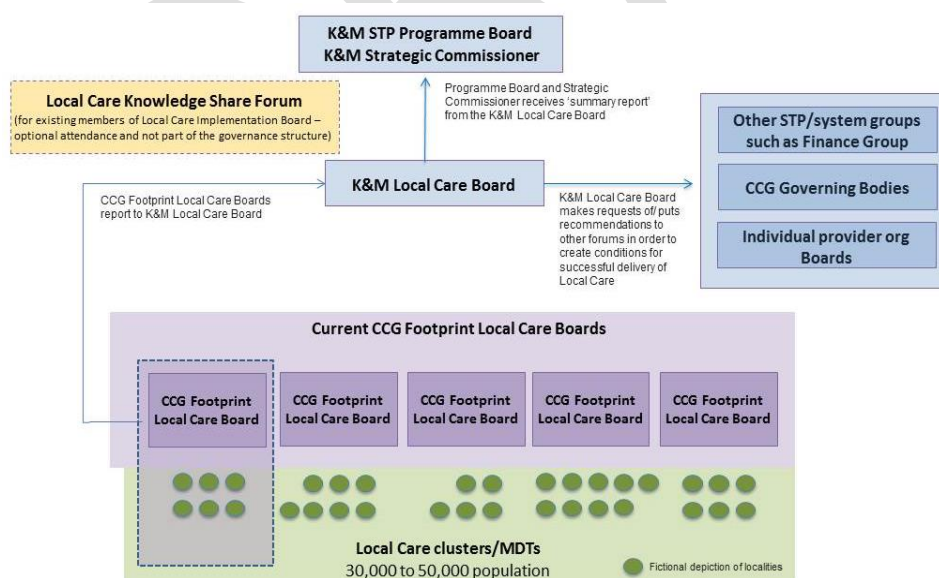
K&M STP Programme Board
K&M Strategic Commissioner

Local Care Knowledge Share Forum
(for existing members of Local Care Implementation Board – optional attendance and not part of the governance structure)

Programme Board and Strategic Commissioner receives 'summary report' from the K&M Local Care Board

Other STP/system groups such as Finance Group

CCG Governing Bodies

Individual provider org Boards

CCG Footprint Local Care Boards report to K&M Local Care Board

K&M Local Care Board

K&M Local Care Board makes requests of/ puts recommendations to other forums in order to create conditions for successful delivery of Local Care

Current CCG Footprint Local Care Boards

CCG Footprint Local Care Board

CCG Footprint Local Care Board

CCG Footprint Local Care Board

CCG Footprint Local Care Board

CCG Footprint Local Care Board

Local Care clusters/MDTs
30,000 to 50,000 population

Fictional depiction of localities